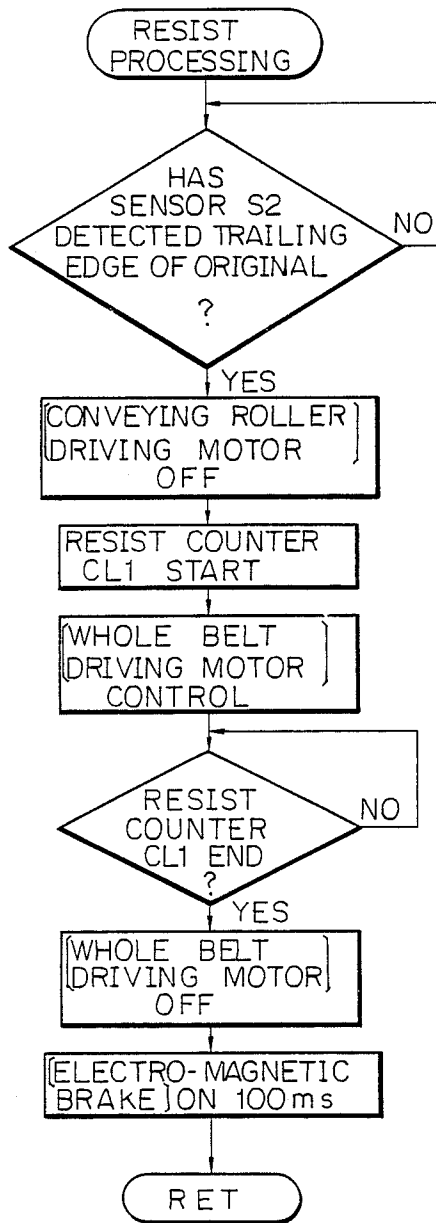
RESIST PROCESSING

HAS SENSOR S2 DETECTED TRAILING EDGE OF ORIGINAL ?

NO

YES

CONVEYING ROLLER DRIVING MOTOR OFF

RESIST COUNTER CL1 START

WHOLE BELT DRIVING MOTOR CONTROL

RESIST COUNTER CL1 END ?

NO

YES

WHOLE BELT DRIVING MOTOR OFF

ELECTRO-MAGNETIC BRAKE ON 100ms

RET